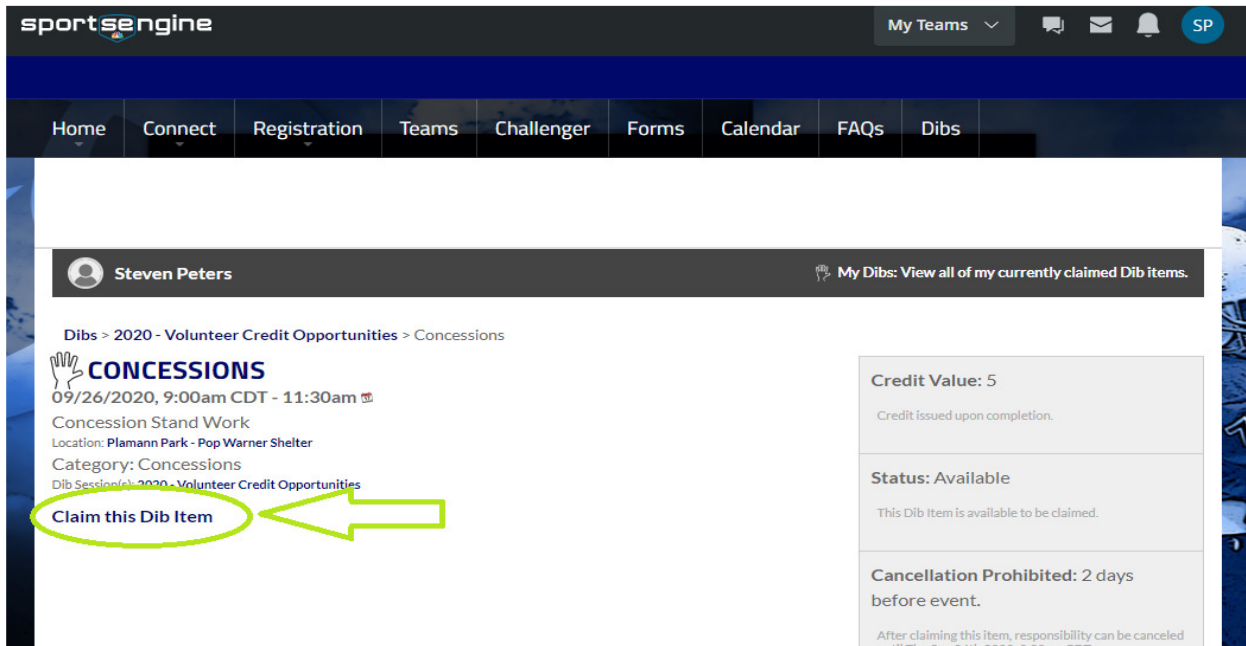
sportsengine

My Teams

SP

Home Connect Registration Teams Challenger Forms Calendar FAQs Dibs

Steven Peters

My Dibs: View all of my currently claimed Dib items.

Dibs > 2020 - Volunteer Credit Opportunities > Concessions

CONCESSIONS

09/26/2020, 9:00am CDT - 11:30am

Concession Stand Work

Location: Plamann Park - Pop Warner Shelter

Category: Concessions

Dib Session(s): 2020 - Volunteer Credit Opportunities

Claim this Dib Item

Credit Value: 5

Credit issued upon completion.

Status: Available

This Dib Item is available to be claimed.

Cancellation Prohibited: 2 days before event.

After claiming this item, responsibility can be canceled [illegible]